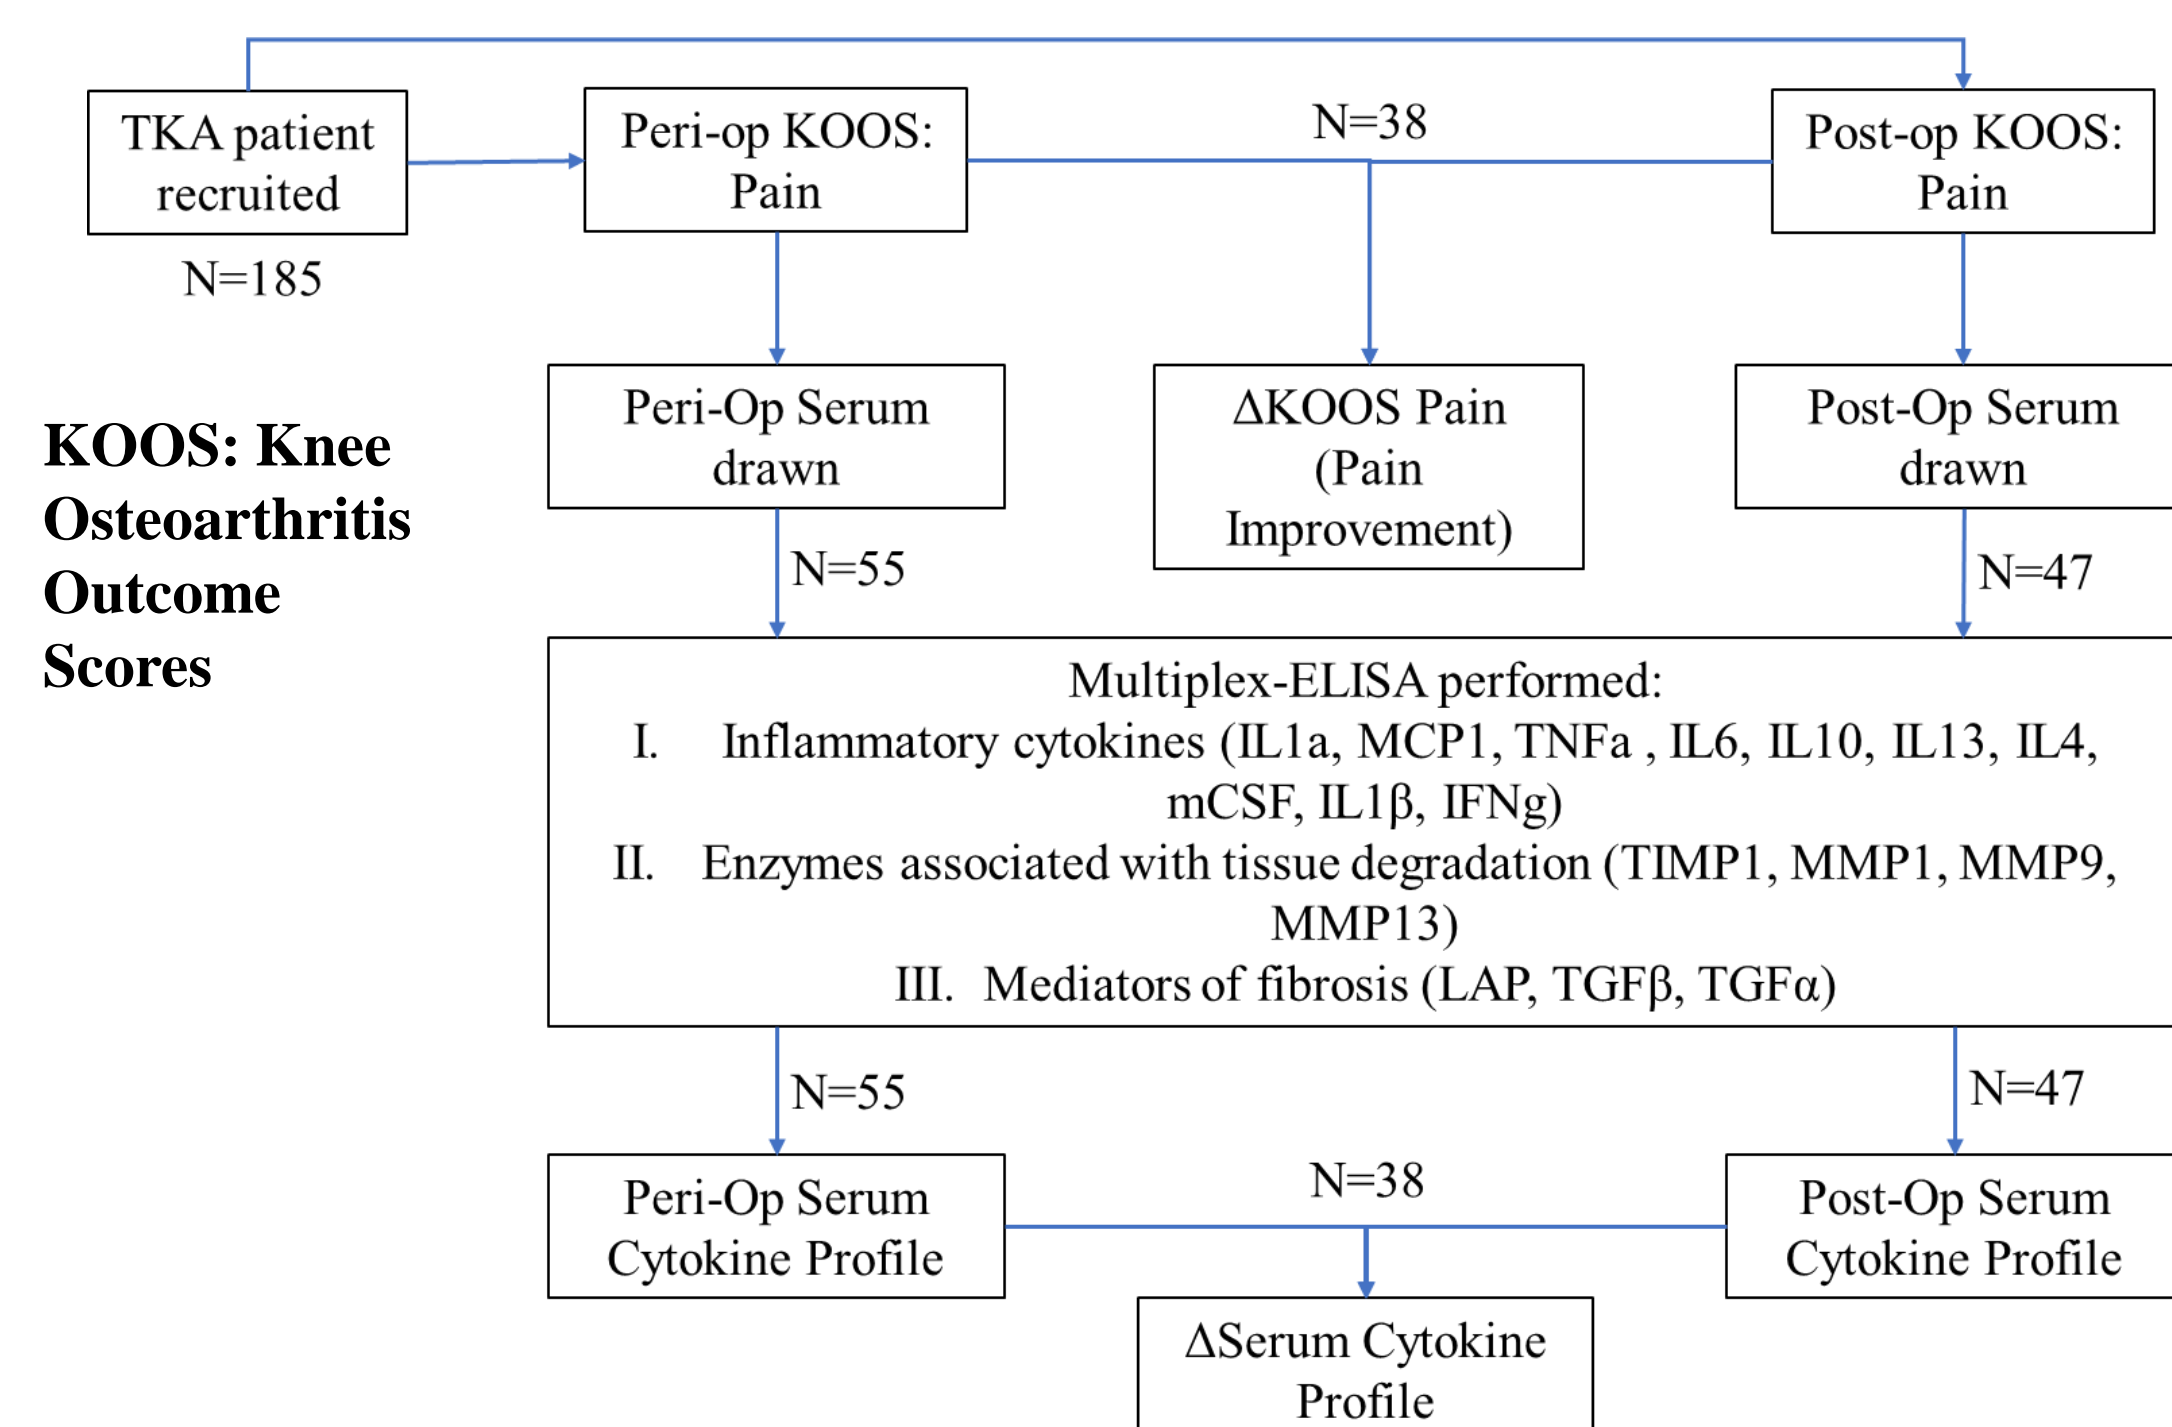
TKA patient recruited

N=185

Peri-op KOOS: Pain

N=38

Post-op KOOS: Pain

KOOS: Knee Osteoarthritis Outcome Scores

Peri-Op Serum drawn

ΔKOOS Pain (Pain Improvement)

Post-Op Serum drawn

N=55

N=47

Multiplex-ELISA performed:
I. Inflammatory cytokines (IL1a, MCP1, TNFa , IL6, IL10, IL13, IL4, mCSF, IL1β, IFNg)
II. Enzymes associated with tissue degradation (TIMP1, MMP1, MMP9, MMP13)
III. Mediators of fibrosis (LAP, TGFβ, TGFα)

N=55

N=47

N=38

Peri-Op Serum Cytokine Profile

Post-Op Serum Cytokine Profile

ΔSerum Cytokine Profile